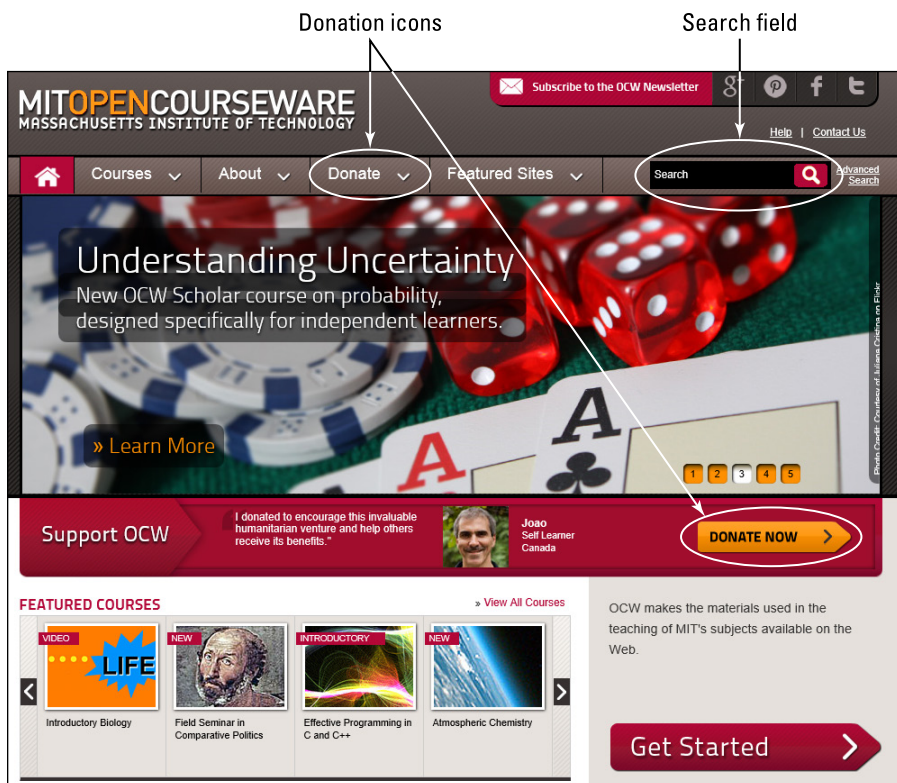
Donation icons

Search field

MITOPENCOURSEWARE
MASSACHUSETTS INSTITUTE OF TECHNOLOGY

Subscribe to the OCW Newsletter

Help | Contact Us

Courses About Donate Featured Sites

Search

Advanced Search

Understanding Uncertainty
New OCW Scholar course on probability, designed specifically for independent learners.

» Learn More

Photo Credit: Courtesy of Juliana Cristina on Flickr

1 2 3 4 5

Support OCW

I donated to encourage this invaluable humanitarian venture and help others receive its benefits."

Joao
Self Learner
Canada

DONATE NOW

FEATURED COURSES

» View All Courses

VIDEO
LIFE
Introductory Biology

NEW
Field Seminar in Comparative Politics

INTRODUCTORY
Effective Programming in C and C++

NEW
Atmospheric Chemistry

OCW makes the materials used in the teaching of MIT's subjects available on the Web.

Get Started